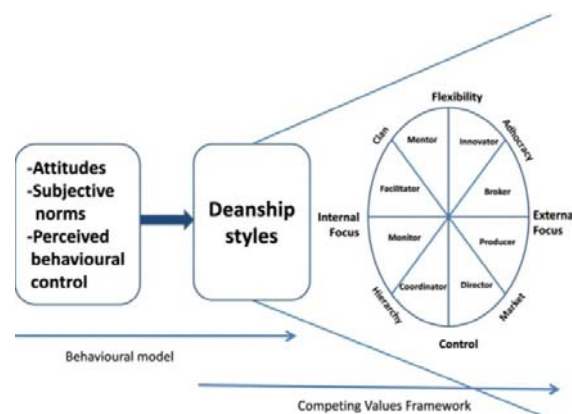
-Attitudes
-Subjective norms
-Perceived behavioural control

Deanship styles

Flexibility

Clan

Adhocracy

Mentor

Innovator

Facilitator

Broker

Internal Focus

External Focus

Monitor

Producer

Coordinator

Director

Hierarchy

Market

Control

Behavioural model

Competing Values Framework